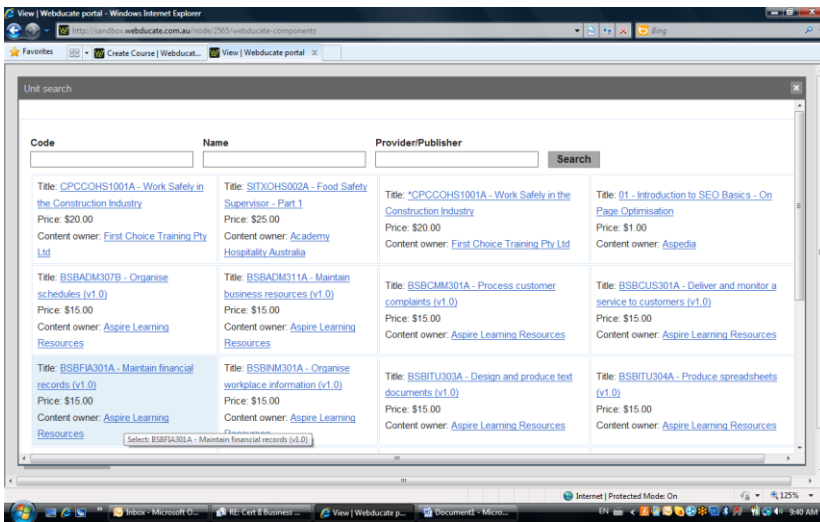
View | Webducate portal - Windows Internet Explorer

http://sandbox.webducate.com.au/node/2565/webducate-components

Bing

Favorites

Create Course | Webducat...

View | Webducate portal

Unit search

Code

Name

Provider/Publisher

Search

| | | | |
|---|---|---|---|
| Title: CPCCOHS1001A - Work Safely in the Construction Industry<br>Price: \$20.00<br>Content owner: First Choice Training Pty Ltd | Title: SITXOHS002A - Food Safety Supervisor - Part 1<br>Price: \$25.00<br>Content owner: Academy Hospitality Australia | Title: *CPCCOHS1001A - Work Safely in the Construction Industry<br>Price: \$20.00<br>Content owner: First Choice Training Pty Ltd | Title: 01 - Introduction to SEO Basics - On Page Optimisation<br>Price: \$1.00<br>Content owner: Aspedia |
| Title: BSBADM307B - Organise schedules (v1.0)<br>Price: \$15.00<br>Content owner: Aspire Learning Resources | Title: BSBADM311A - Maintain business resources (v1.0)<br>Price: \$15.00<br>Content owner: Aspire Learning Resources | Title: BSBCMM301A - Process customer complaints (v1.0)<br>Price: \$15.00<br>Content owner: Aspire Learning Resources | Title: BSBCUS301A - Deliver and monitor a service to customers (v1.0)<br>Price: \$15.00<br>Content owner: Aspire Learning Resources |
| Title: BSBFIA301A - Maintain financial records (v1.0)<br>Price: \$15.00<br>Content owner: Aspire Learning Resources | Title: BSBINM301A - Organise workplace information (v1.0)<br>Price: \$15.00<br>Content owner: Aspire Learning Resources | Title: BSBITU303A - Design and produce text documents (v1.0)<br>Price: \$15.00<br>Content owner: Aspire Learning Resources | Title: BSBITU304A - Produce spreadsheets (v1.0)<br>Price: \$15.00<br>Content owner: Aspire Learning Resources |

Select: BSBFIA301A - Maintain financial records (v1.0)

Internet | Protected Mode: On

125%

Inbox - Microsoft O...

RE: Cert II Business ...

View | Webducate p...

Document1 - Micro...

EN

9:40 AM